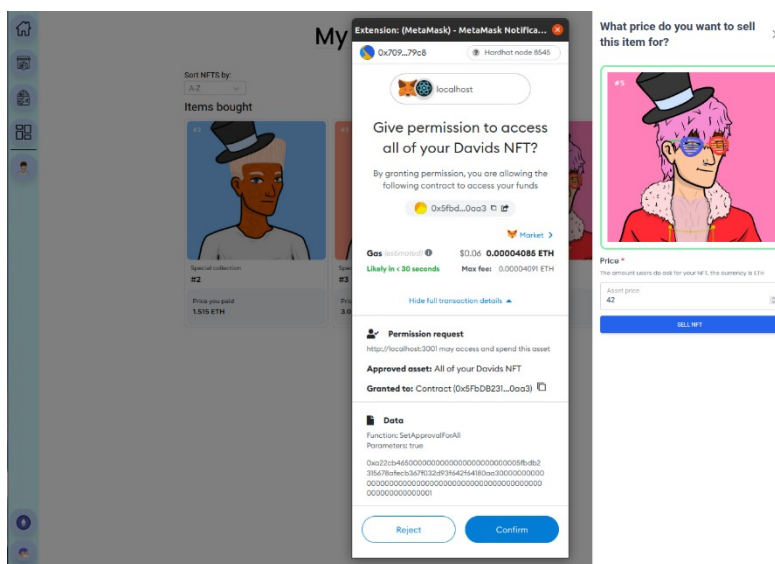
My

Sort NFTS by:
A-Z

Items bought

#3

Special collection
#2

Price you paid
1.515 ETH

Spe
#3

Pric
3.0

Extension: (MetaMask) - MetaMask Notifica...

0x709...79c8

Hardhat node 8545

localhost

Give permission to access all of your Davids NFT?

By granting permission, you are allowing the following contract to access your funds

0x5fbd...0aa3

Market

Gas (estimated)
$0.06 0.00004085 ETH
Likely in < 30 seconds
Max fee: 0.00004091 ETH

Hide full transaction details

Permission request
http://localhost:3001 may access and spend this asset

Approved asset: All of your Davids NFT

Granted to: Contract (0x5FbDB231...0aa3)

Data
Function: SetApprovalForAll
Parameters: true

0xa22cb4650000000000000000000000005fbdb2315678afecb367f032d93f642f64180aa3000000000000000000000000000000000000000000000000000000000000000001

Reject
Confirm

What price do you want to sell this item for?

#5

Price *
The amount users do ask for your NFT, the currency is ETH

Asset price
42

SELL NFT